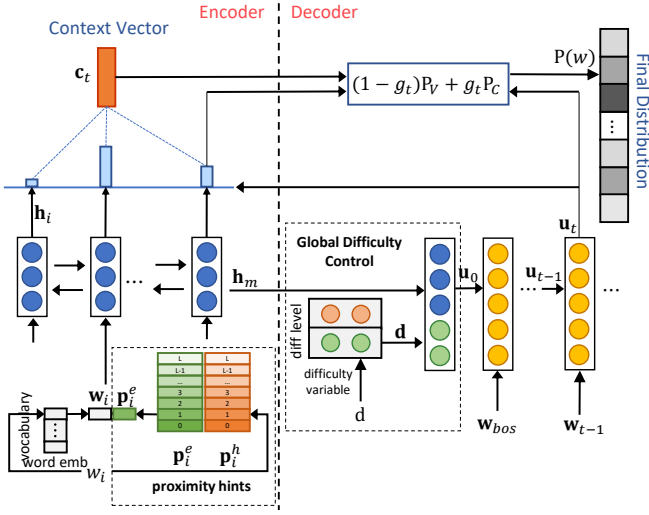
Context Vector

Encoder

Decoder

$\mathbf{c}_t$

$(1-g_t)\mathrm{P}_V + g_t\mathrm{P}_C$

$\mathrm{P}(w)$

Final Distribution

⋮

$\mathbf{h}_i$

$\mathbf{u}_t$

Global Difficulty Control

…

$\mathbf{h}_m$

$\mathbf{u}_0$

$\mathbf{u}_{t-1}$

…

…

diff level

$\mathbf{d}$

difficulty variable

d

$\mathbf{w}_{bos}$

$\mathbf{w}_{t-1}$

vocabulary

⋮

word emb

$\mathbf{w}_i$

$\mathbf{p}_i^e$

$w_i$

| L | L |
|---|---|
| L-1 | L-1 |
| ... | ... |
| 3 | 3 |
| 2 | 2 |
| 1 | 1 |
| 0 | 0 |

$\mathbf{p}_i^e$

$\mathbf{p}_i^h$

proximity hints